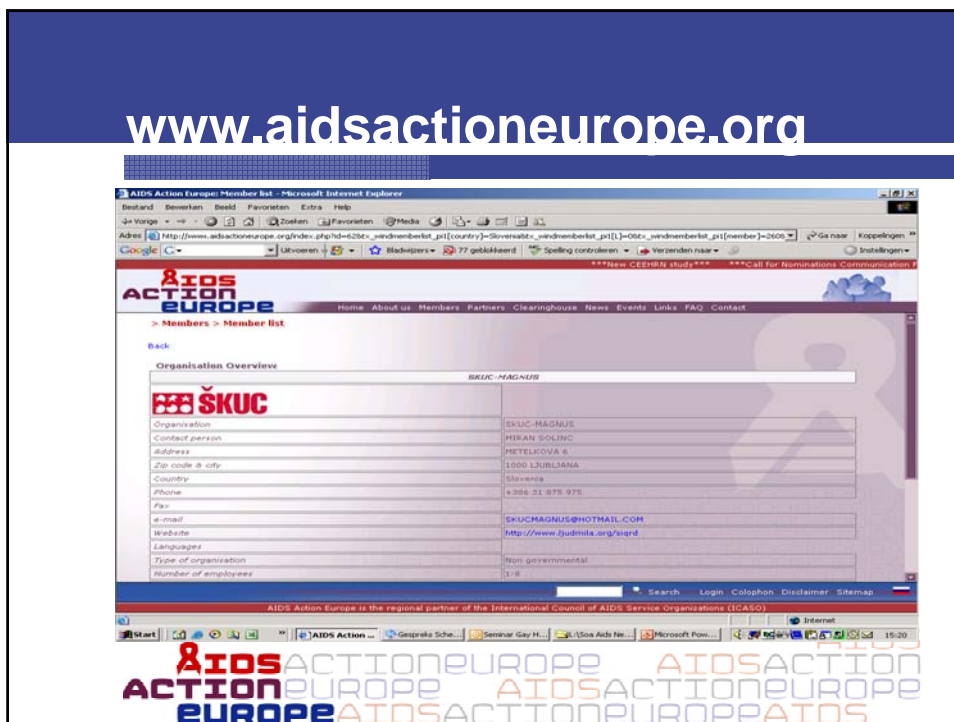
www.aidsactioneurope.org

AIDS Action Europe: Member list - Microsoft Internet Explorer

Bestand Bewerken Beeld Favorieten Extra Help

Vorige Zoeken Favorieten Media

Adres http://www.aidsactioneurope.org/index.php?id=62&tx_windmemberlist_pi1[country]=Slovenia&tx_windmemberlist_pi1[L]=0&tx_windmemberlist_pi1[member]=2608 Ga naar Koppelingen

Google Uitvoeren Bladwijzers 77 geblokkeerd Spelling controleren Verzenden naar Instellingen

***New CEEHRN study*** ***Call for Nominations Communication F

AIDS ACTION EUROPE

Home About us Members Partners Clearinghouse News Events Links FAQ Contact

> Members > Member list

Back

Organisation Overview

| SKUC-MAGNUS | |
|---|---|
| ŠKUC | |
| Organisation | SKUC-MAGNUS |
| Contact person | MIRAN SOLINC |
| Address | METELKOVA 6 |
| Zip code & city | 1000 LJUBLJANA |
| Country | Slovenia |
| Phone | +386 31 875 975 |
| Fax | |
| e-mail | SKUCMAGNUS@HOTMAIL.COM |
| Website | http://www.ljudmila.org/siqrd |
| Languages | |
| Type of organisation | Non governmental |
| Number of employees | 1-5 |

Search Login Colophon Disclaimer Sitemap

AIDS Action Europe is the regional partner of the International Council of AIDS Service Organizations (ICASO)

Internet

Start AIDS Action ... Gespreks Sche... Seminar Gay H... L:\Soa Aids Ne... Microsoft Pow... 15:20

AIDS ACTION EUROPE AIDSACTIONEUROPE AIDSACTION EUROPE AIDSACTIONEUROPE AIDSACTIONEUROPEAIDS